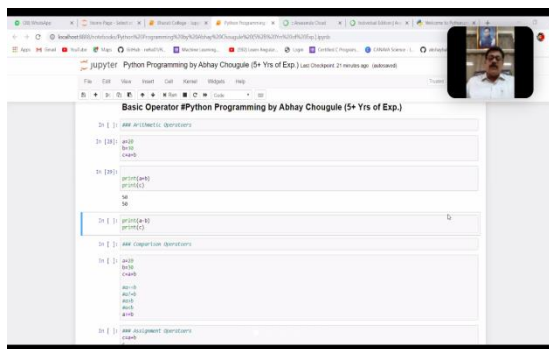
(9) WhatsApp | Home Page - Select o | Bharati College - sup | Python Programming | (Alexandra Cloud | Individual Editors | Welcome to Python

localhost:8888/notebooks/Python%20Programming%20by%20Abhay%20Chougule%20(5%2B%20Yrs%20of%20Exp.).ipynb

Apps | Gmail | YouTube | Maps | GitHub | Machine Learning | Login | Certified C Program | CANARA Science

jupyter Python Programming by Abhay Chougule (5+ Yrs of Exp.) Last Checkpoint: 21 minutes ago (autosaved)

File Edit View Insert Cell Kernel Widgets Help

Run | Code

Basic Operator #Python Programming by Abhay Chougule (5+ Yrs of Exp.)

In [ ]: ### Arithmetic Operators

In [28]: a=20
b=30
c=a+b

In [29]: print(a+b)
print(c)

50
50

In [ ]: print(a+b)
print(c)

In [ ]: ### Comparison Operators

In [ ]: a=20
b=30
c=a+b

a==b
a!=b
a<b
a>b
a<=b

In [ ]: ### Assignment Operators
c=a+b